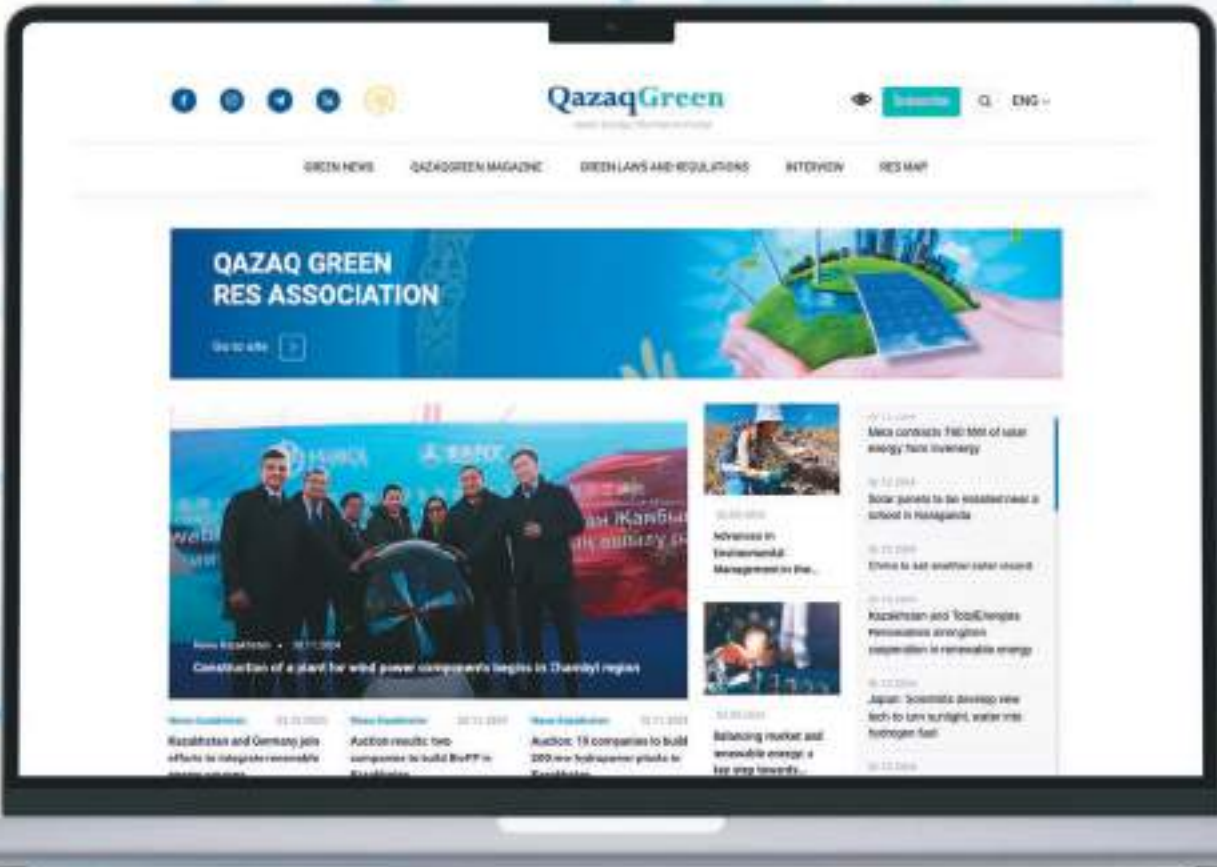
QazaqGreen

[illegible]

Subscribe

ENG

GREEN NEWS

QAZAQGREEN MAGAZINE

GREEN LAWS AND REGULATIONS

INTERVIEW

RES MAP

QAZAQ GREEN
RES ASSOCIATION

Go to site

News Kazakhstan • 00.11.2024

Construction of a plant for wind power components begins in Zhambyl region

News Kazakhstan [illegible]

Kazakhstan and Germany join efforts to integrate renewable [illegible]

News Kazakhstan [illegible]

Auction results: two companies to build BioPP in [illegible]

News Kazakhstan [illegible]

Auction: 13 companies to build 200 mw hydropower plants in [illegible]

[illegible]

Advances in Environmental Management in the...

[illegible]

Balancing market and renewable energy: a key step towards...

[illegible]

Meta contracts 760 MW of solar energy from Invenergy

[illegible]

Solar panels to be installed near a school in Karaganda

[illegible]

China to set another solar record

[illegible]

Kazakhstan and TotalEnergies Renewables strengthen cooperation in renewable energy

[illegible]

Japan: Scientists develop new tech to turn sunlight, water into hydrogen fuel

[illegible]